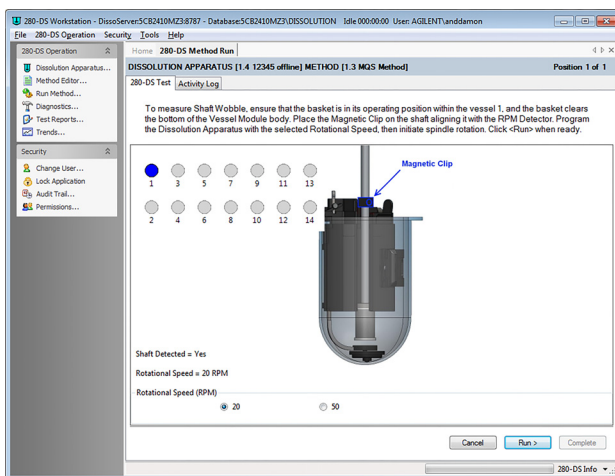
280-DS Workstation - DissoServer:5CB2410MZ3:8787 - Database:5CB2410MZ3\DISSOLUTION Idle 000:00:00 User: AGILENT\anddamon

File 280-DS Operation Security Tools Help

280-DS Operation
Dissolution Apparatus...
Method Editor...
Run Method...
Diagnostics...
Test Reports...
Trends...

Security
Change User...
Lock Application
Audit Trail...
Permissions...

Home 280-DS Method Run

DISSOLUTION APPARATUS [1.4 12345 offline] METHOD [1.3 MQS Method]
Position 1 of 1

280-DS Test Activity Log

To measure Shaft Wobble, ensure that the basket is in its operating position within the vessel 1, and the basket clears the bottom of the Vessel Module body. Place the Magnetic Clip on the shaft aligning it with the RPM Detector. Program the Dissolution Apparatus with the selected Rotational Speed, then initiate spindle rotation. Click <Run> when ready.

1 3 5 7 9 11 13
2 4 6 8 10 12 14

Magnetic Clip

Shaft Detected = Yes

Rotational Speed = 20 RPM

Rotational Speed (RPM)
20 50

Cancel Run > Complete

280-DS Info